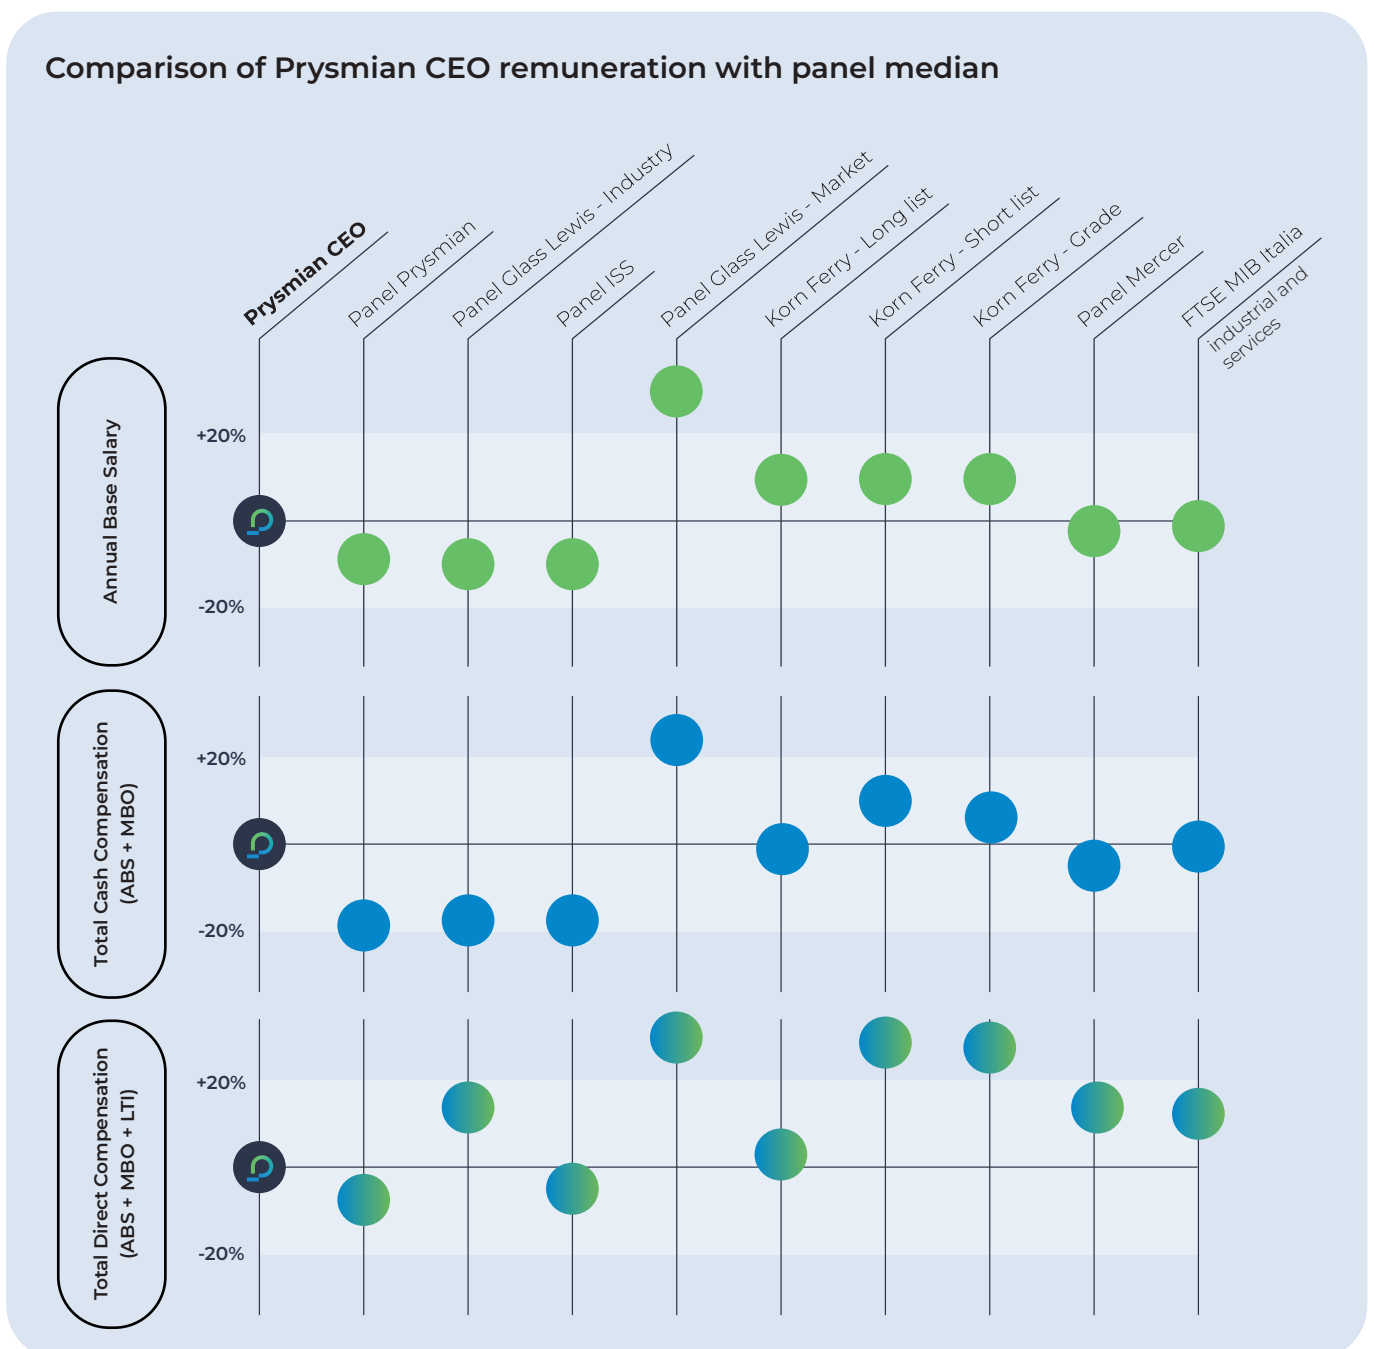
Comparison of Prysmian CEO remuneration with panel median

Prysmian CEO

Panel Prysmian

Panel Glass Lewis - Industry

Panel ISS

Panel Glass Lewis - Market

Korn Ferry - Long list

Korn Ferry - Short list

Korn Ferry - Grade

Panel Mercer

FTSE MIB Italia industrial and services

Annual Base Salary

+20%

-20%

Total Cash Compensation (ABS + MBO)

+20%

-20%

Total Direct Compensation (ABS + MBO + LTI)

+20%

-20%